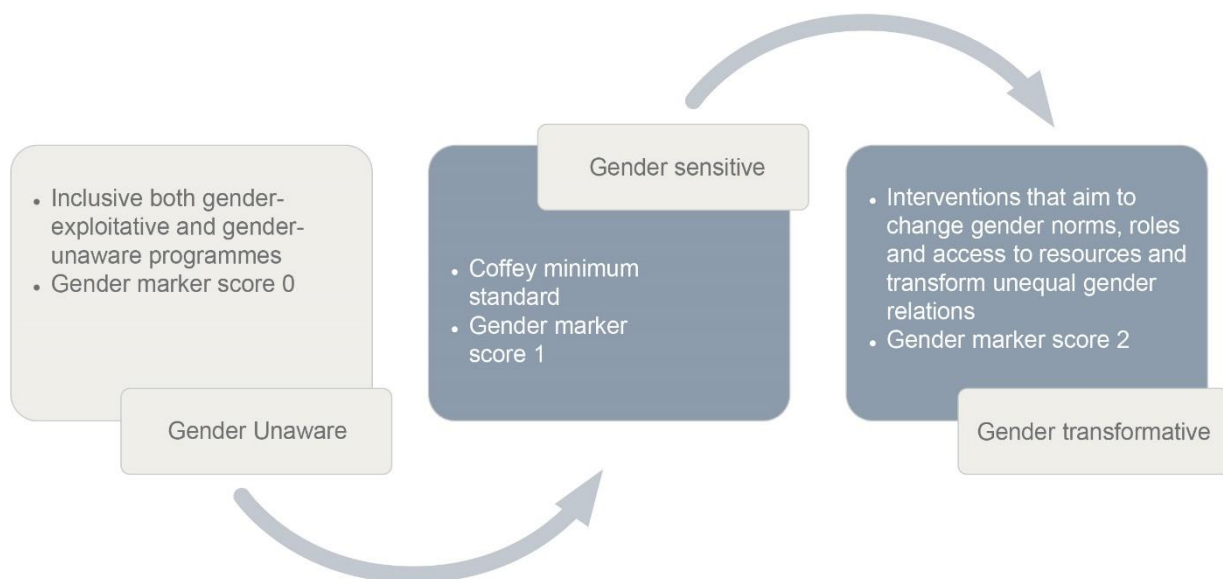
- Inclusive both gender-exploitative and gender-unaware programmes
- Gender marker score 0

Gender Unaware

Gender sensitive

- Coffey minimum standard
- Gender marker score 1

- Interventions that aim to change gender norms, roles and access to resources and transform unequal gender relations
- Gender marker score 2

Gender transformative